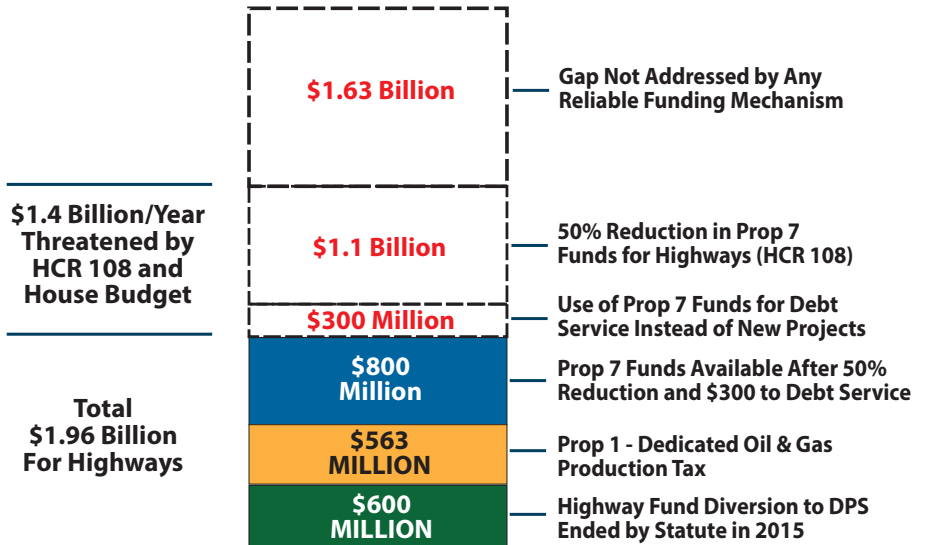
$1.63 Billion

Gap Not Addressed by Any Reliable Funding Mechanism

$1.4 Billion/Year Threatened by HCR 108 and House Budget

$1.1 Billion

50% Reduction in Prop 7 Funds for Highways (HCR 108)

$300 Million

Use of Prop 7 Funds for Debt Service Instead of New Projects

$800 Million

Prop 7 Funds Available After 50% Reduction and $300 to Debt Service

Total $1.96 Billion For Highways

$563 MILLION

Prop 1 - Dedicated Oil & Gas Production Tax

$600 MILLION

Highway Fund Diversion to DPS Ended by Statute in 2015